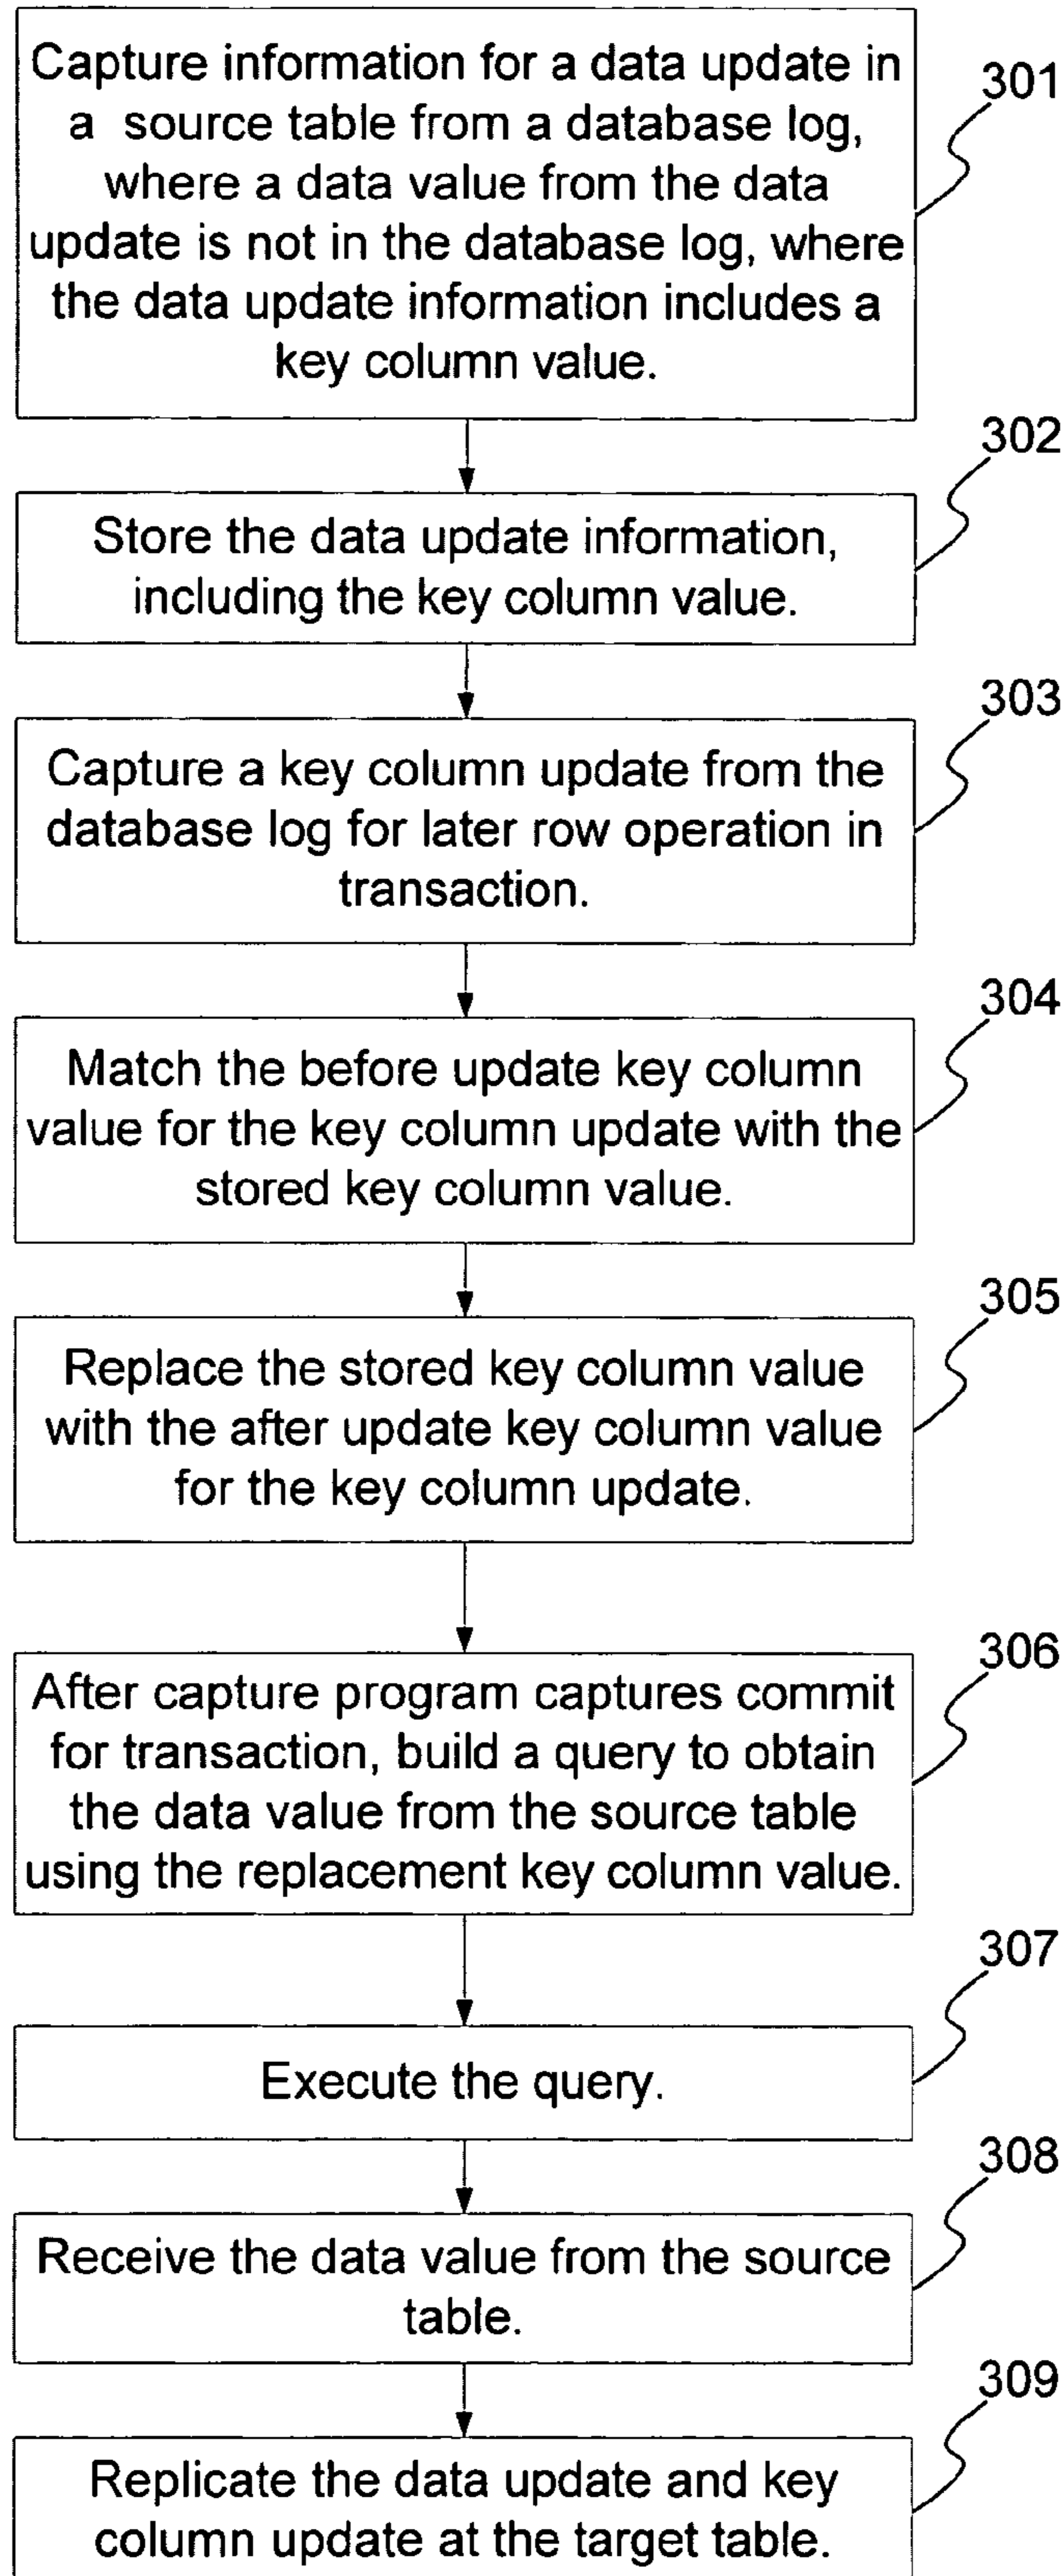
Capture information for a data update in a source table from a database log, where a data value from the data update is not in the database log, where the data update information includes a key column value.

301

302

Store the data update information, including the key column value.

303

Capture a key column update from the database log for later row operation in transaction.

304

Match the before update key column value for the key column update with the stored key column value.

305

Replace the stored key column value with the after update key column value for the key column update.

306

After capture program captures commit for transaction, build a query to obtain the data value from the source table using the replacement key column value.

307

Execute the query.

308

Receive the data value from the source table.

309

Replicate the data update and key column update at the target table.